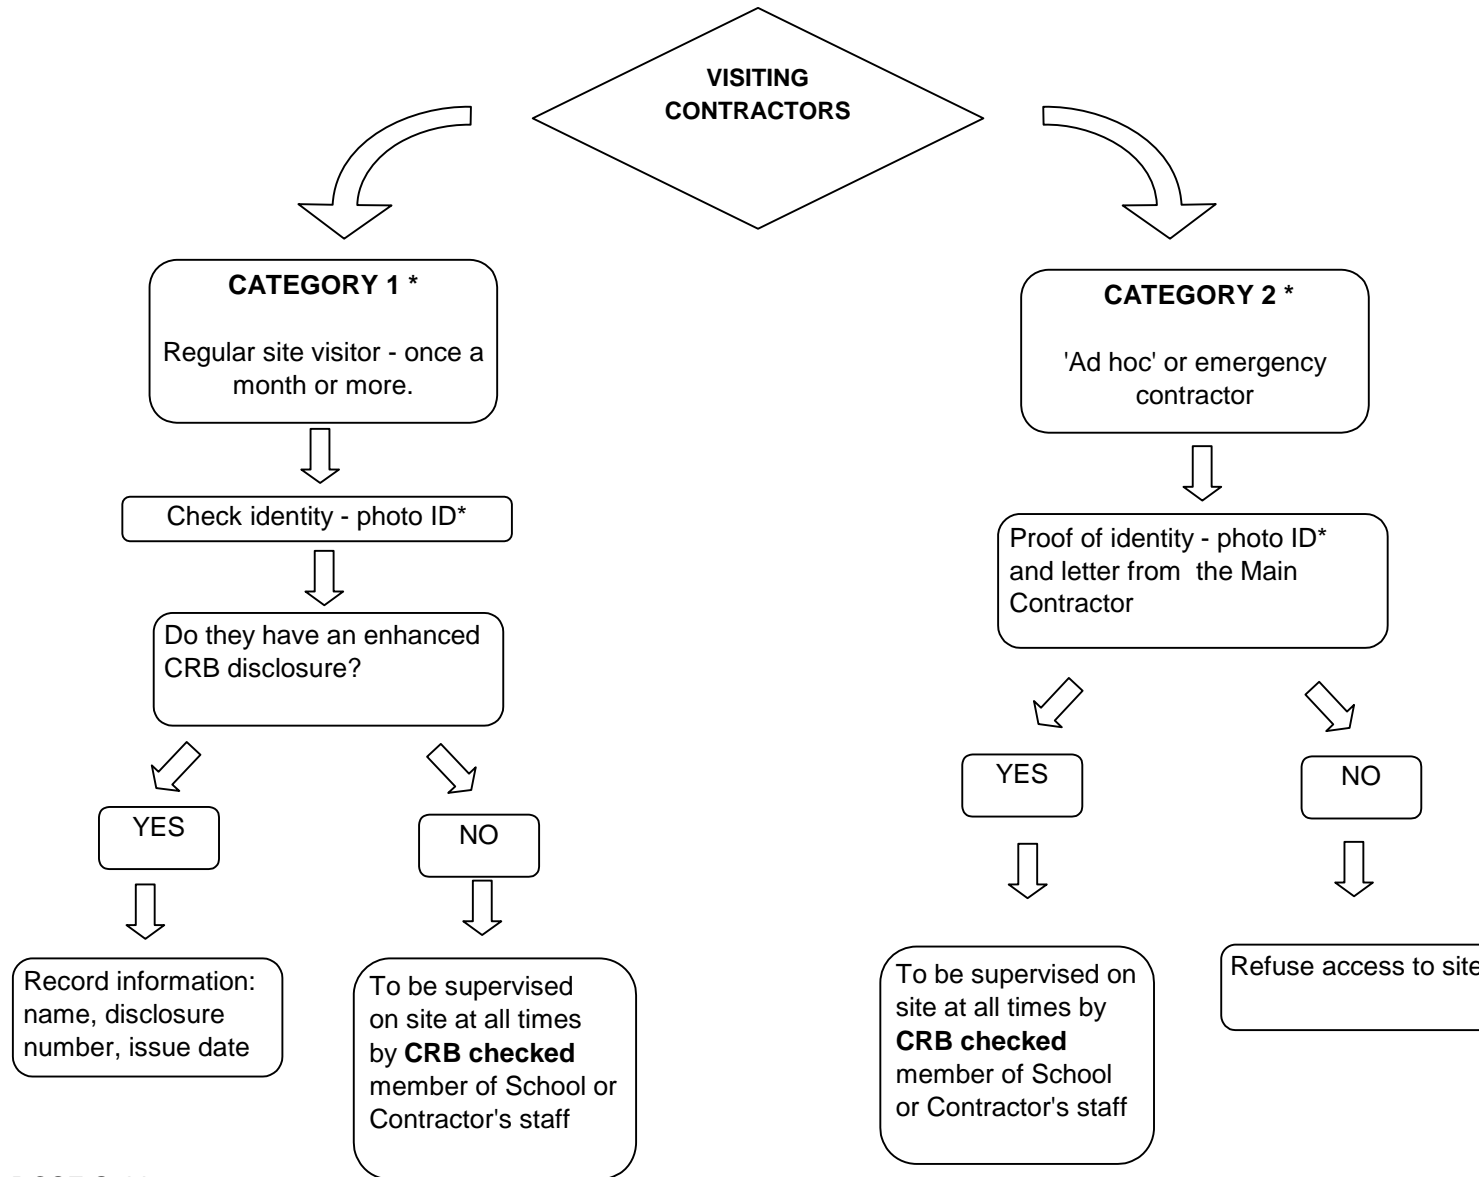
VISITING CONTRACTORS

CATEGORY 1 *

Regular site visitor - once a month or more.

Check identity - photo ID*

Do they have an enhanced CRB disclosure?

YES

NO

Record information: name, disclosure number, issue date

To be supervised on site at all times by **CRB checked** member of School or Contractor's staff

CATEGORY 2 *

'Ad hoc' or emergency contractor

Proof of identity - photo ID* and letter from the Main Contractor

YES

NO

To be supervised on site at all times by **CRB checked** member of School or Contractor's staff

Refuse access to site

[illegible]